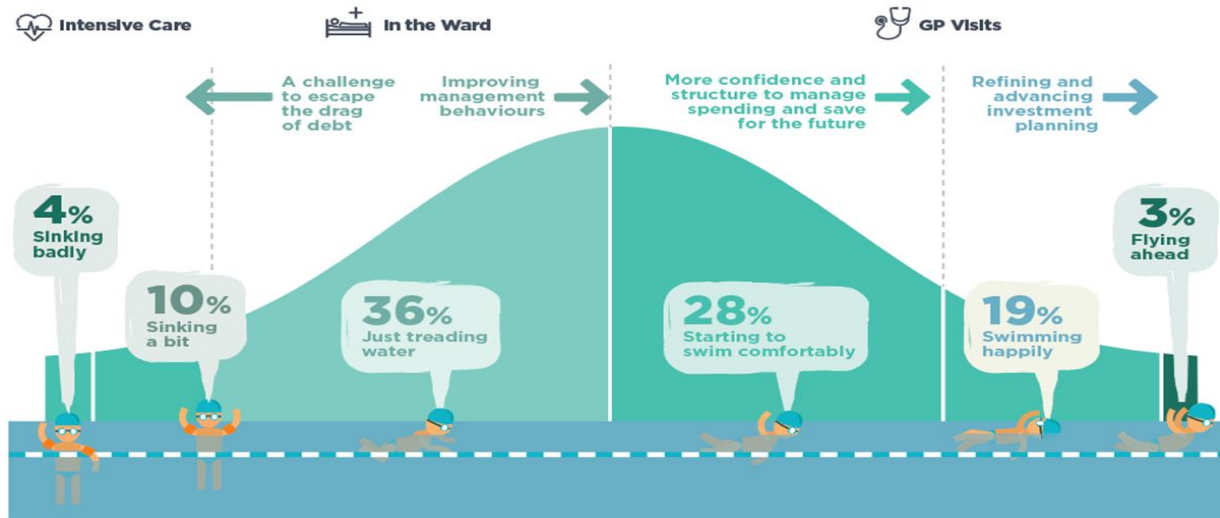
Intensive Care

In the Ward

GP Visits

A challenge to escape the drag of debt

Improving management behaviours

More confidence and structure to manage spending and save for the future

Refining and advancing investment planning

4% Sinking badly

10% Sinking a bit

36% Just treading water

28% Starting to swim comfortably

19% Swimming happily

3% Flying ahead